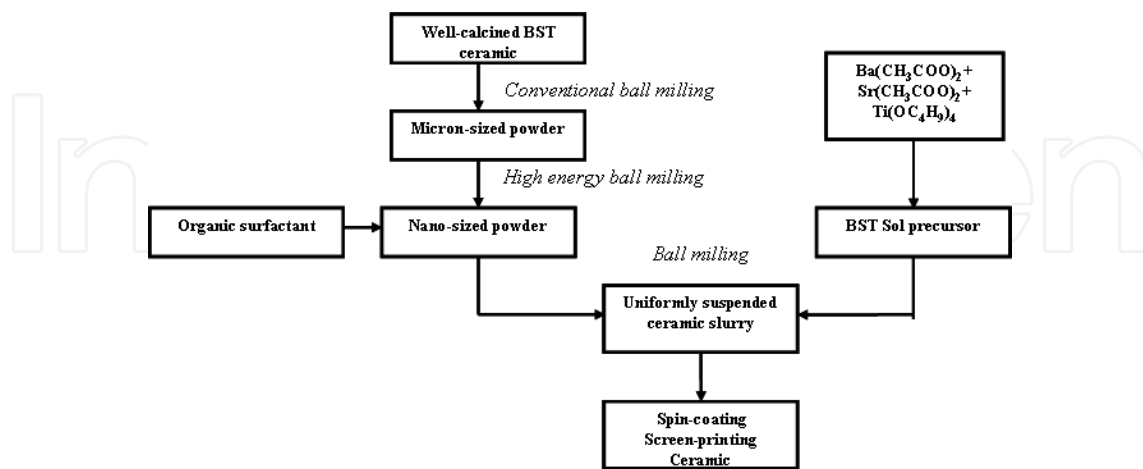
Well-calcined BST ceramic

Conventional ball milling

Micron-sized powder

High energy ball milling

Organic surfactant

Nano-sized powder

$Ba(CH_3COO)_2$+ $Sr(CH_3COO)_2$+ $Ti(OC_4H_9)_4$

BST Sol precursor

Ball milling

Uniformly suspended ceramic slurry

Spin-coating
Screen-printing
Ceramic